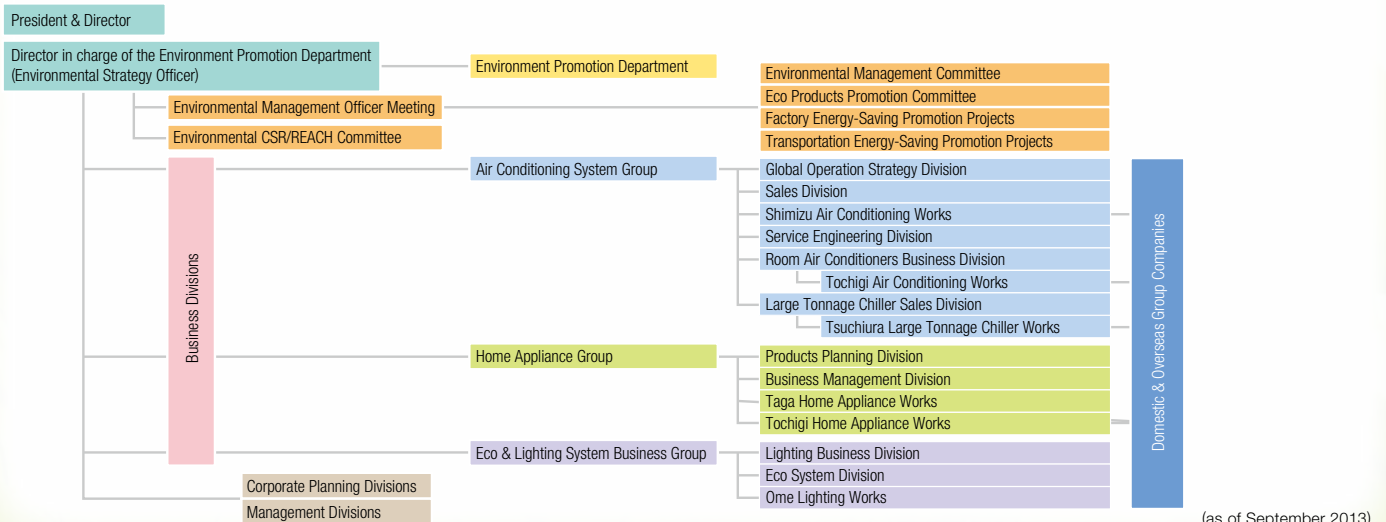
President & Director

Director in charge of the Environment Promotion Department (Environmental Strategy Officer)

Environment Promotion Department

Environmental Management Officer Meeting

Environmental CSR/REACH Committee

Environmental Management Committee
Eco Products Promotion Committee
Factory Energy-Saving Promotion Projects
Transportation Energy-Saving Promotion Projects

Business Divisions

Air Conditioning System Group

Global Operation Strategy Division
Sales Division
Shimizu Air Conditioning Works
Service Engineering Division
Room Air Conditioners Business Division
Tochigi Air Conditioning Works
Large Tonnage Chiller Sales Division
Tsuchiura Large Tonnage Chiller Works

Home Appliance Group

Products Planning Division
Business Management Division
Taga Home Appliance Works
Tochigi Home Appliance Works

Eco & Lighting System Business Group

Lighting Business Division
Eco System Division
Ome Lighting Works

Domestic & Overseas Group Companies

Corporate Planning Divisions
Management Divisions

(as of September 2013)